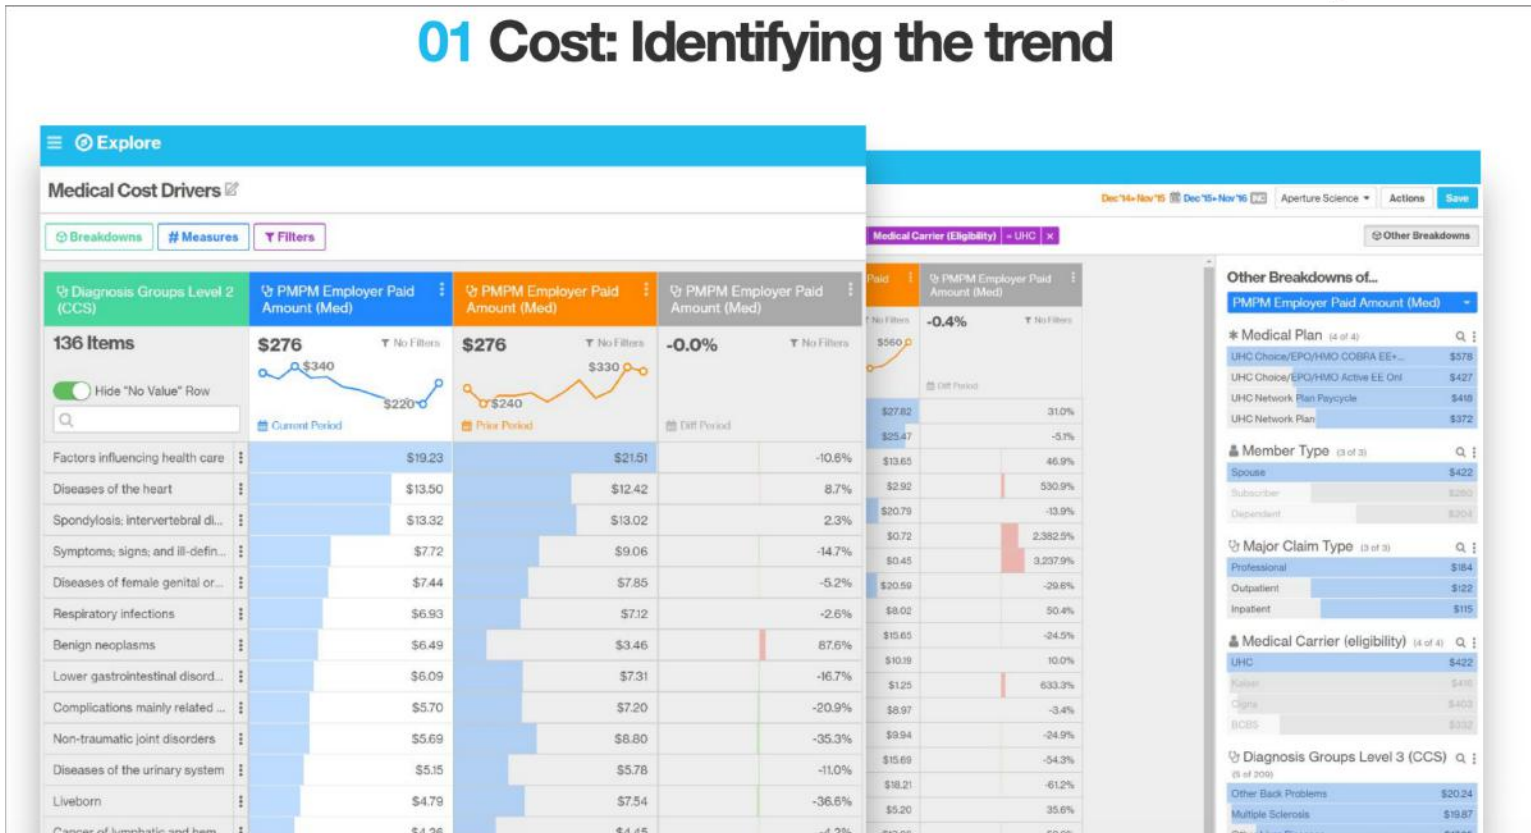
01 Cost: Identifying the trend

Explore

Medical Cost Drivers

Breakdowns | # Measures | Filters

| Diagnosis Groups Level 2 (CCS) | PMPM Employer Paid Amount (Med) | PMPM Employer Paid Amount (Med) | PMPM Employer Paid Amount (Med) |
|---|---|---|---|
| 136 Items | $276 No Filters $340 $220 Current Period | $276 No Filters $330 $240 Prior Period | -0.0% No Filters Diff Period |
| Factors influencing health care | $19.23 | $21.51 | -10.6% |
| Diseases of the heart | $13.50 | $12.42 | 8.7% |
| Spondylosis; intervertebral di... | $13.32 | $13.02 | 2.3% |
| Symptoms; signs; and ill-defin... | $7.72 | $9.06 | -14.7% |
| Diseases of female genital or... | $7.44 | $7.85 | -5.2% |
| Respiratory infections | $6.93 | $7.12 | -2.6% |
| Benign neoplasms | $6.49 | $3.46 | 87.6% |
| Lower gastrointestinal disord... | $6.09 | $7.31 | -16.7% |
| Complications mainly related ... | $5.70 | $7.20 | -20.9% |
| Non-traumatic joint disorders | $5.69 | $8.80 | -35.3% |
| Diseases of the urinary system | $5.15 | $5.78 | -11.0% |
| Liveborn | $4.79 | $7.54 | -36.6% |

Hide "No Value" Row

Dec '14 - Nov '15 Dec '15 - Nov '16 Aperture Science Actions Save

Medical Carrier (Eligibility) = UHC

Other Breakdowns

| Paid | PMPM Employer Paid Amount (Med) |
|---|---|
| $560 | -0.4% No Filters Diff Period |
| $27.82 | 31.0% |
| $25.47 | -5.1% |
| $13.65 | 46.9% |
| $2.92 | 530.9% |
| $20.79 | -13.9% |
| $0.72 | 2,382.5% |
| $0.45 | 3,237.9% |
| $20.59 | -29.6% |
| $8.02 | 50.4% |
| $15.65 | -24.5% |
| $10.19 | 10.0% |
| $1.25 | 633.3% |
| $8.97 | -3.4% |
| $9.94 | -24.9% |
| $15.69 | -54.3% |
| $18.21 | -61.2% |
| $5.20 | 35.6% |

Other Breakdowns of...
PMPM Employer Paid Amount (Med)

Medical Plan (4 of 4)
UHC Choice/EPO/HMO COBRA EE+... $578
UHC Choice/EPO/HMO Active EE Onl $427
UHC Network Plan Paycycle $416
UHC Network Plan $372

Member Type (3 of 3)
Spouse $422
Subscriber $280
Dependent $204

Major Claim Type (3 of 3)
Professional $184
Outpatient $122
Inpatient $115

Medical Carrier (eligibility) (4 of 4)
UHC $422
Kaiser $416
Cigna $403
BCBS $332

Diagnosis Groups Level 3 (CCS)
(5 of 200)
Other Back Problems $20.24
Multiple Sclerosis $19.87